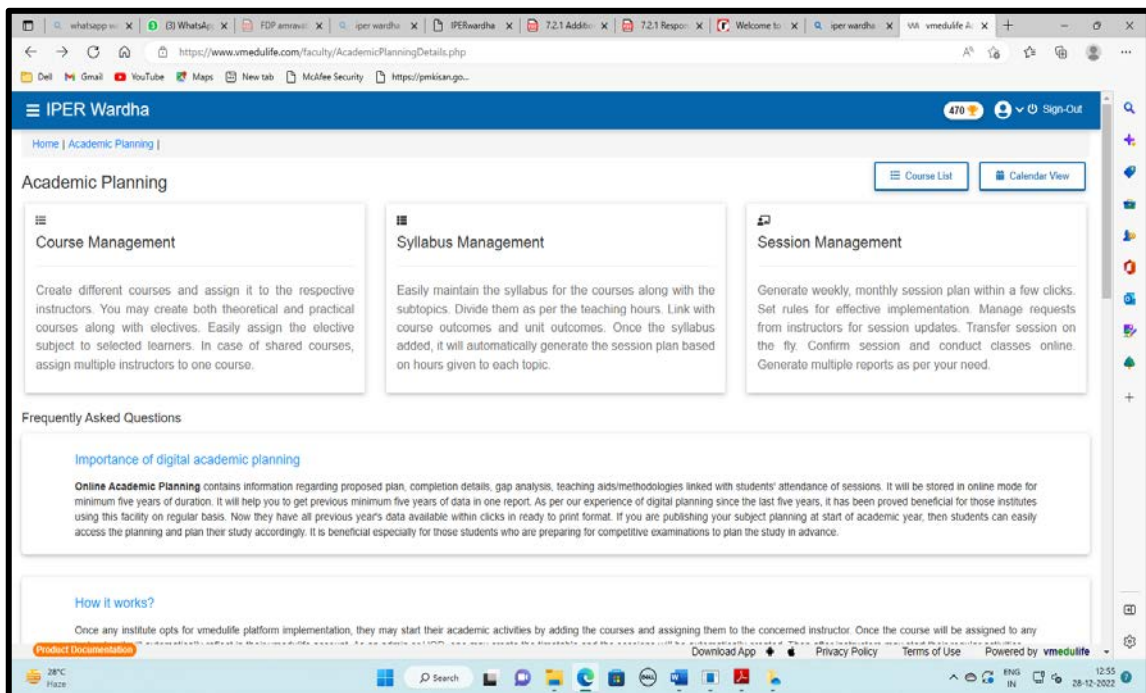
whatsapp w | (3) WhatsApp | FDP amravati | iper wardha | IPERwardha | 7.2.1 Additio | 7.2.1 Respon | Welcome to | iper wardha | vmedulife A

https://www.vmedulife.com/faculty/AcademicPlanningDetails.php

Dell Gmail YouTube Maps New tab McAfee Security https://pmkisan.go...

≡ IPER Wardha

470 Sign-Out

Home | Academic Planning |

Academic Planning

Course List Calendar View

Course Management

Create different courses and assign it to the respective instructors. You may create both theoretical and practical courses along with electives. Easily assign the elective subject to selected learners. In case of shared courses, assign multiple instructors to one course.

Syllabus Management

Easily maintain the syllabus for the courses along with the subtopics. Divide them as per the teaching hours. Link with course outcomes and unit outcomes. Once the syllabus added, it will automatically generate the session plan based on hours given to each topic.

Session Management

Generate weekly, monthly session plan within a few clicks. Set rules for effective implementation. Manage requests from instructors for session updates. Transfer session on the fly. Confirm session and conduct classes online. Generate multiple reports as per your need.

Frequently Asked Questions

Importance of digital academic planning

Online Academic Planning contains information regarding proposed plan, completion details, gap analysis, teaching aids/methodologies linked with students' attendance of sessions. It will be stored in online mode for minimum five years of duration. It will help you to get previous minimum five years of data in one report. As per our experience of digital planning since the last five years, it has been proved beneficial for those institutes using this facility on regular basis. Now they have all previous year's data available within clicks in ready to print format. If you are publishing your subject planning at start of academic year, then students can easily access the planning and plan their study accordingly. It is beneficial especially for those students who are preparing for competitive examinations to plan the study in advance.

How it works?

Once any institute opts for vmedulife platform implementation, they may start their academic activities by adding the courses and assigning them to the concerned instructor. Once the course will be assigned to any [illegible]

Product Documentation

Download App Privacy Policy Terms of Use Powered by vmedulife

28°C Haze

Search

ENG IN 12:55 28-12-2022